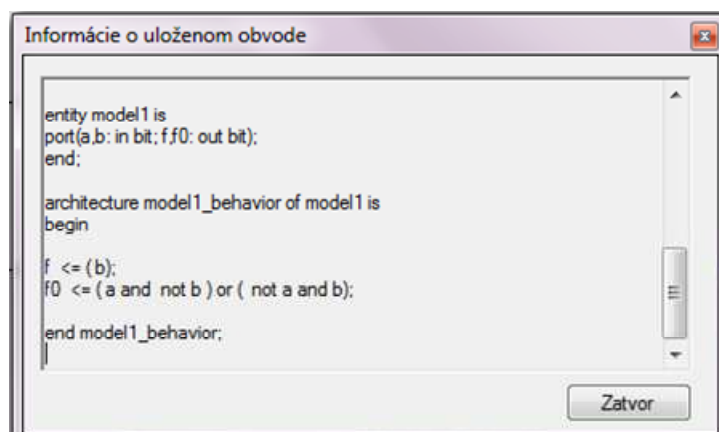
Informácie o uloženom obvode

entity model1 is
port(a,b: in bit; f,f0: out bit);
end;

architecture model1_behavior of model1 is
begin

f <= (b);
f0 <= ( a and not b ) or ( not a and b);

end model1_behavior;

Zatvor